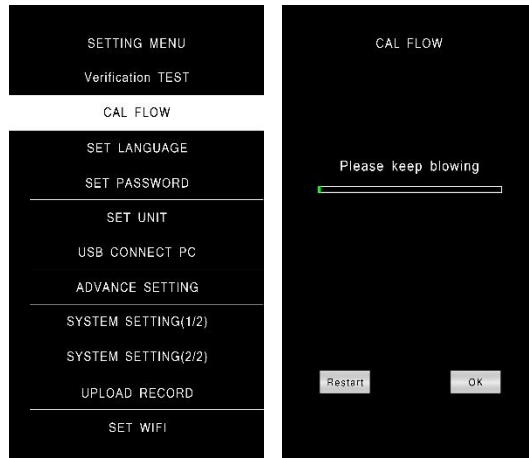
SETTING MENU
Verification TEST
CAL FLOW
SET LANGUAGE
SET PASSWORD
SET UNIT
USB CONNECT PC
ADVANCE SETTING
SYSTEM SETTING(1/2)
SYSTEM SETTING(2/2)
UPLOAD RECORD
SET WIFI

CAL FLOW

Please keep blowing

Restart
OK